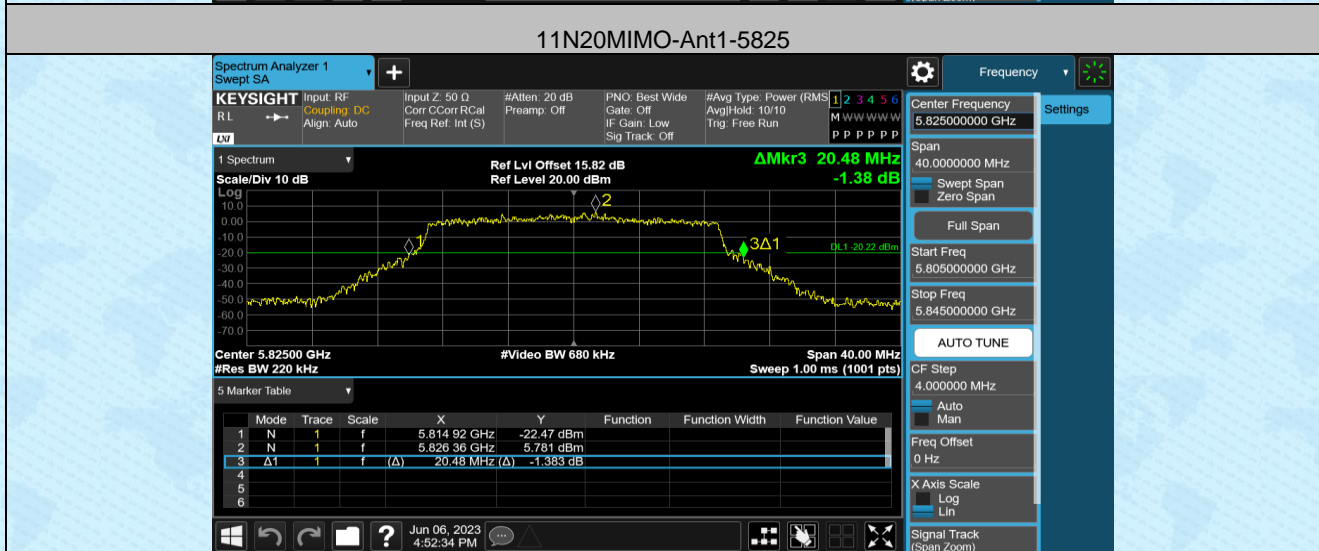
11N20MIMO-Ant1-5825

Spectrum Analyzer 1
Swept SA

KEYSIGHT
RL
Input: RF
Coupling: DC
Align: Auto
Input Z: 50 Ω
Corr CCorr RCal
Freq Ref: Int (S)
#Atten: 20 dB
Preamp: Off
PNO: Best Wide
Gate: Off
IF Gain: Low
Sig Track: Off
#Avg Type: Power (RMS)
Avg|Hold: 10/10
Trig: Free Run
1 2 3 4 5 6
M WWWWW
P P P P P P

1 Spectrum
Scale/Div 10 dB
Log
Ref Lvl Offset 15.82 dB
Ref Level 20.00 dBm
ΔMkr3 20.48 MHz
-1.38 dB

10.0
0.00
-10.0
-20.0
-30.0
-40.0
-50.0
-60.0
-70.0

2
1
3Δ1
DL1 -20.22 dBm

Center 5.82500 GHz
#Res BW 220 kHz
#Video BW 680 kHz
Span 40.00 MHz
Sweep 1.00 ms (1001 pts)

5 Marker Table

| | Mode | Trace | Scale | X | Y | Function | Function Width | Function Value |
|---|---|---|---|---|---|---|---|---|
| 1 | N | 1 | f | 5.814 92 GHz | -22.47 dBm | | | |
| 2 | N | 1 | f | 5.826 36 GHz | 5.781 dBm | | | |
| 3 | Δ1 | 1 | f | (Δ) 20.48 MHz | (Δ) -1.383 dB | | | |
| 4 | | | | | | | | |
| 5 | | | | | | | | |
| 6 | | | | | | | | |

Jun 06, 2023
4:52:34 PM

Frequency
Settings
Center Frequency
5.825000000 GHz
Span
40.0000000 MHz
Swept Span
Zero Span
Full Span
Start Freq
5.805000000 GHz
Stop Freq
5.845000000 GHz
AUTO TUNE
CF Step
4.000000 MHz
Auto
Man
Freq Offset
0 Hz
X Axis Scale
Log
Lin
Signal Track
(Span Zoom)